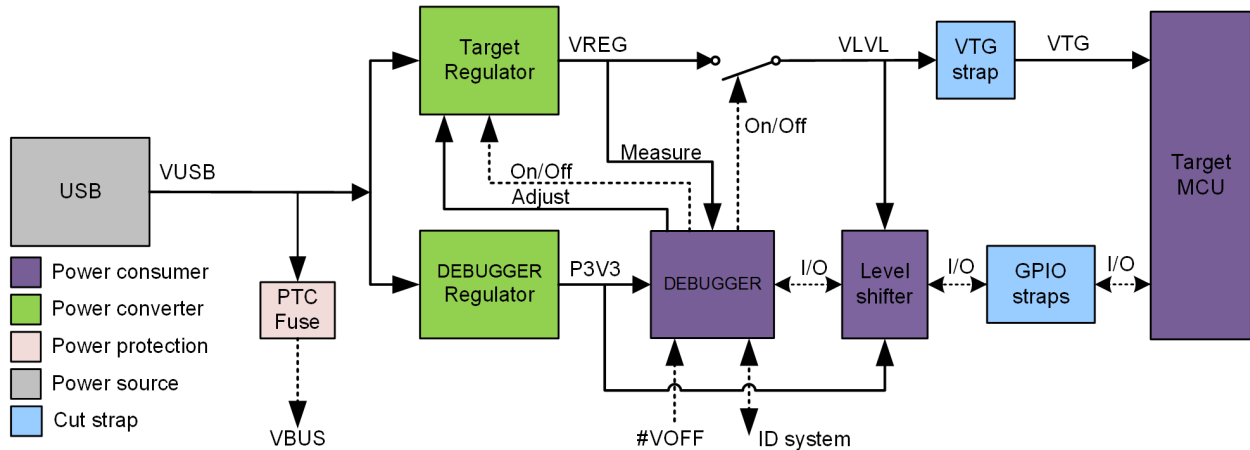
Target Regulator

VREG

VLVL

VTG strap

VTG

Target MCU

On/Off

Measure

USB

VUSB

On/Off

Adjust

DEBUGGER Regulator

P3V3

DEBUGGER

I/O

Level shifter

I/O

GPIO straps

I/O

Power consumer

Power converter

Power protection

Power source

Cut strap

PTC Fuse

VBUS

#VOFF

ID system